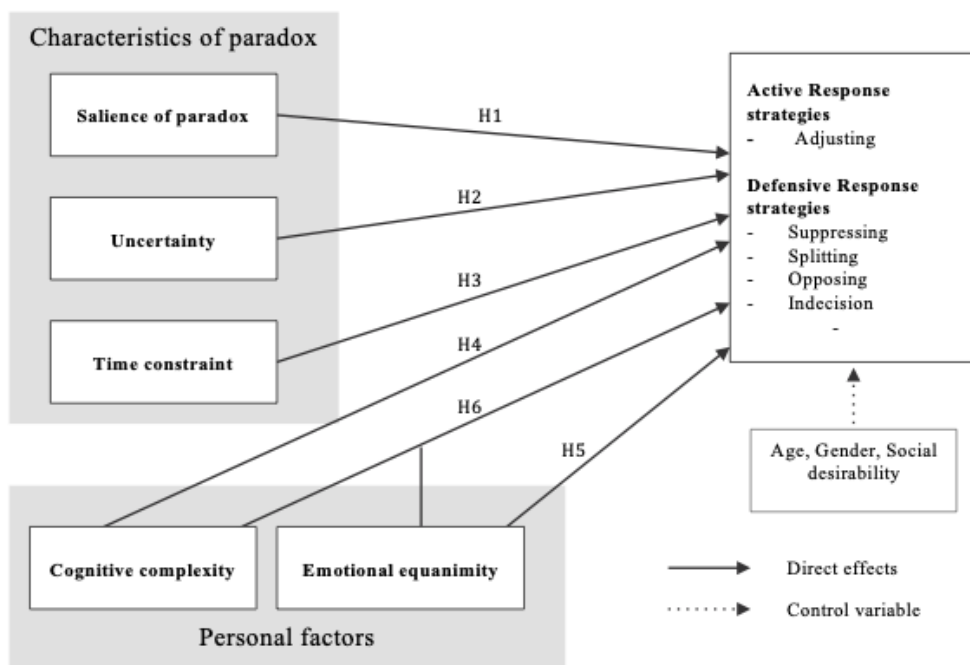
Characteristics of paradox

Salience of paradox

Uncertainty

Time constraint

H1

H2

H3

H4

H6

H5

Active Response strategies
- Adjusting

Defensive Response strategies
- Suppressing
- Splitting
- Opposing
- Indecision
-

Age, Gender, Social desirability

Cognitive complexity

Emotional equanimity

Personal factors

Direct effects

Control variable